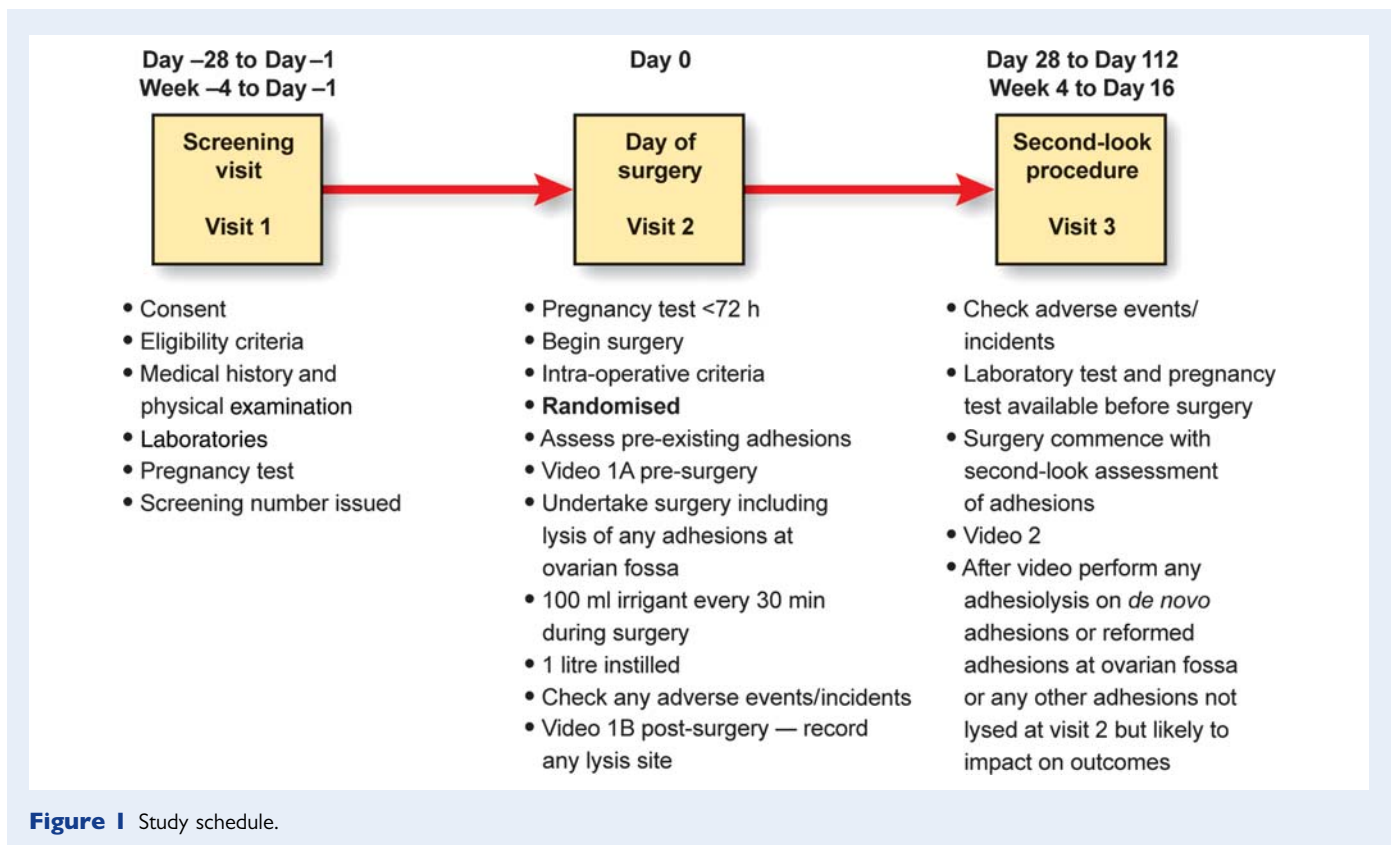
Day –28 to Day –1
Week –4 to Day –1

Screening visit

Visit 1

• Consent
• Eligibility criteria
• Medical history and physical examination
• Laboratories
• Pregnancy test
• Screening number issued

Day 0

Day of surgery

Visit 2

• Pregnancy test <72 h
• Begin surgery
• Intra-operative criteria
• **Randomised**
• Assess pre-existing adhesions
• Video 1A pre-surgery
• Undertake surgery including lysis of any adhesions at ovarian fossa
• 100 ml irrigant every 30 min during surgery
• 1 litre instilled
• Check any adverse events/incidents
• Video 1B post-surgery — record any lysis site

Day 28 to Day 112
Week 4 to Day 16

Second-look procedure

Visit 3

• Check adverse events/ incidents
• Laboratory test and pregnancy test available before surgery
• Surgery commence with second-look assessment of adhesions
• Video 2
• After video perform any adhesiolysis on *de novo* adhesions or reformed adhesions at ovarian fossa or any other adhesions not lysed at visit 2 but likely to impact on outcomes

Figure I Study schedule.